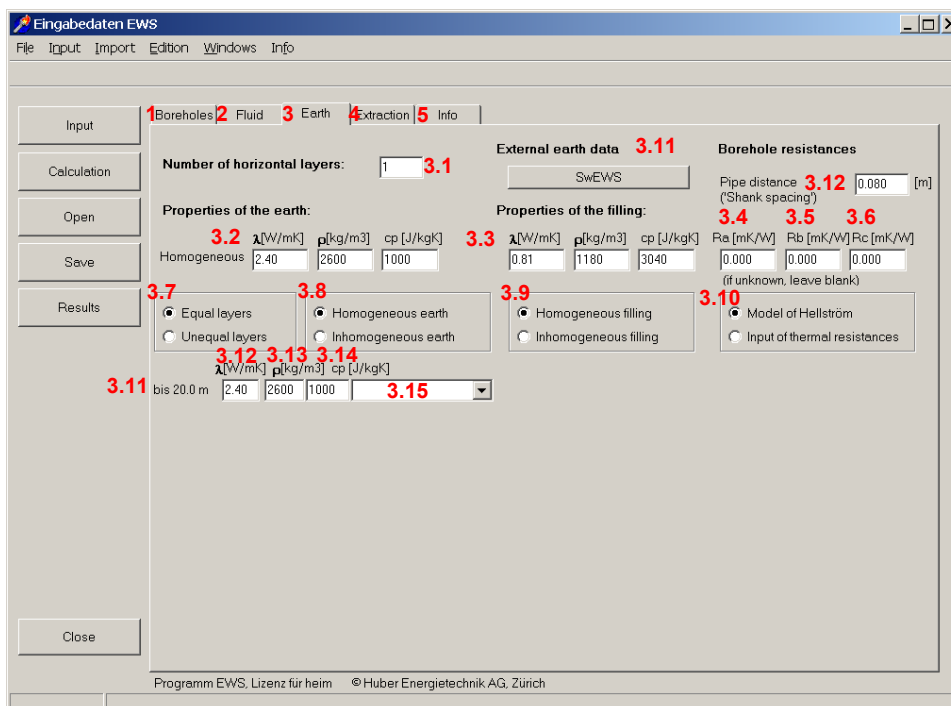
Eingabedaten EWS

File Input Import Edition Windows Info

Input
Calculation
Open
Save
Results
Close

1 Boreholes 2 Fluid 3 Earth 4 Extraction 5 Info

Number of horizontal layers: 1 3.1

External earth data 3.11
SwEWS

Borehole resistances
Pipe distance ('Shank spacing') 3.12 0.080 [m]

Properties of the earth:
3.2 λ[W/mK] ρ[kg/m3] cp [J/kgK]
Homogeneous 2.40 2600 1000

Properties of the filling:
3.3 λ[W/mK] ρ[kg/m3] cp [J/kgK]
0.81 1180 3040

3.4 3.5 3.6
Ra [mK/W] Rb [mK/W] Rc [mK/W]
0.000 0.000 0.000
(if unknown, leave blank)

3.7
Equal layers
Unequal layers

3.8
Homogeneous earth
Inhomogeneous earth

3.9
Homogeneous filling
Inhomogeneous filling

3.10
Model of Hellström
Input of thermal resistances

3.12 3.13 3.14
λ[W/mK] ρ[kg/m3] cp [J/kgK]
3.11 bis 20.0 m 2.40 2600 1000 3.15

Programm EWS, Lizenz für heim © Huber Energietechnik AG, Zürich